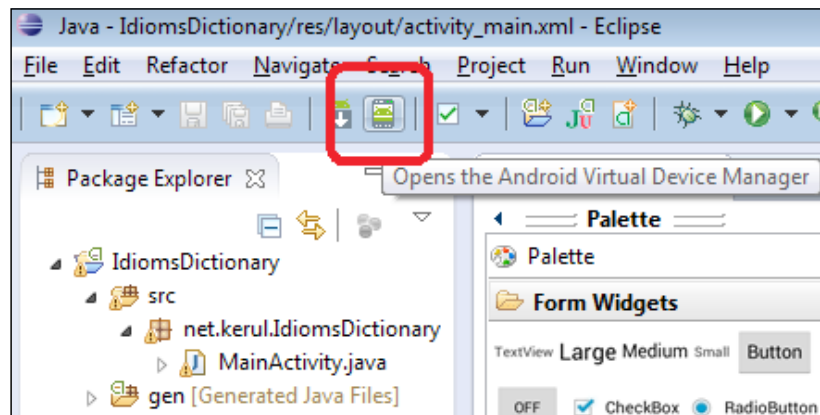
Java - IdiomsDictionary/res/layout/activity_main.xml - Eclipse

File Edit Refactor Navigate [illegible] Project Run Window Help

Package Explorer

Opens the Android Virtual Device Manager

Palette

Palette

IdiomsDictionary

src

net.kerul.IdiomsDictionary

MainActivity.java

gen [Generated Java Files]

Form Widgets

TextView Large Medium Small Button

OFF CheckBox RadioButton